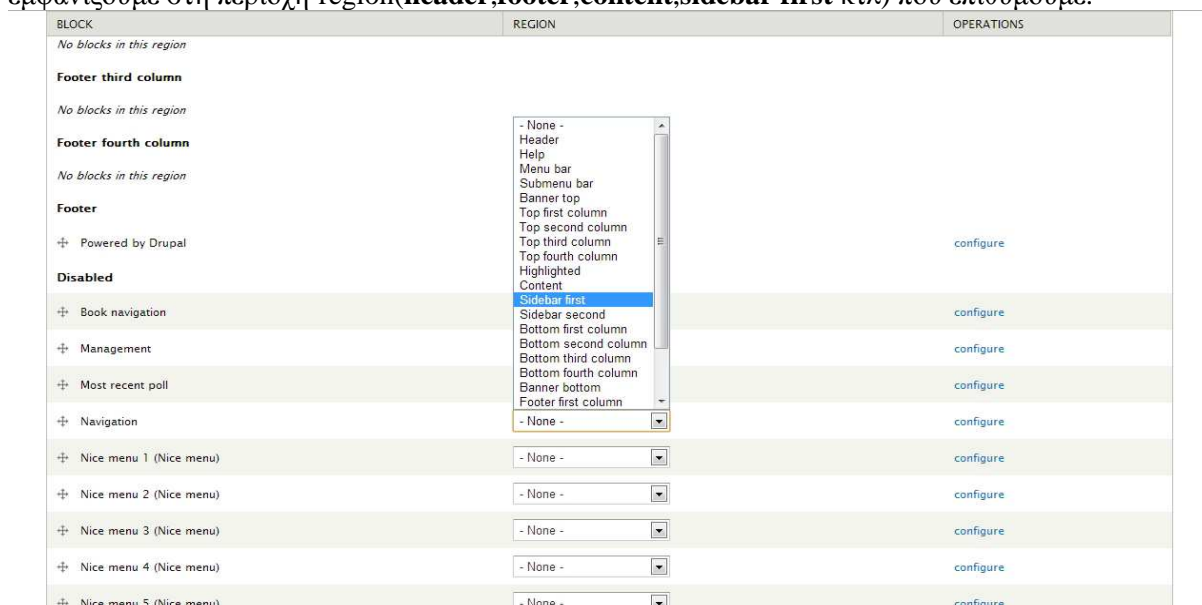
εμφανίζουμε στη περιοχή region(**header**,**footer**,**content**,**sidebar first** κτλ) που επιθυμούμε.

| BLOCK | REGION | OPERATIONS |
|---|---|---|
| No blocks in this region | | |
| **Footer third column** | | |
| No blocks in this region | | |
| **Footer fourth column** | | |
| No blocks in this region | | |
| **Footer** | | |
| Powered by Drupal | | configure |
| **Disabled** | | |
| Book navigation | | configure |
| Management | | configure |
| Most recent poll | | configure |
| Navigation | - None - | configure |
| Nice menu 1 (Nice menu) | - None - | configure |
| Nice menu 2 (Nice menu) | - None - | configure |
| Nice menu 3 (Nice menu) | - None - | configure |
| Nice menu 4 (Nice menu) | - None - | configure |
| Nice menu 5 (Nice menu) | - None - | configure |

- None -
Header
Help
Menu bar
Submenu bar
Banner top
Top first column
Top second column
Top third column
Top fourth column
Highlighted
Content
Sidebar first
Sidebar second
Bottom first column
Bottom second column
Bottom third column
Bottom fourth column
Banner bottom
Footer first column